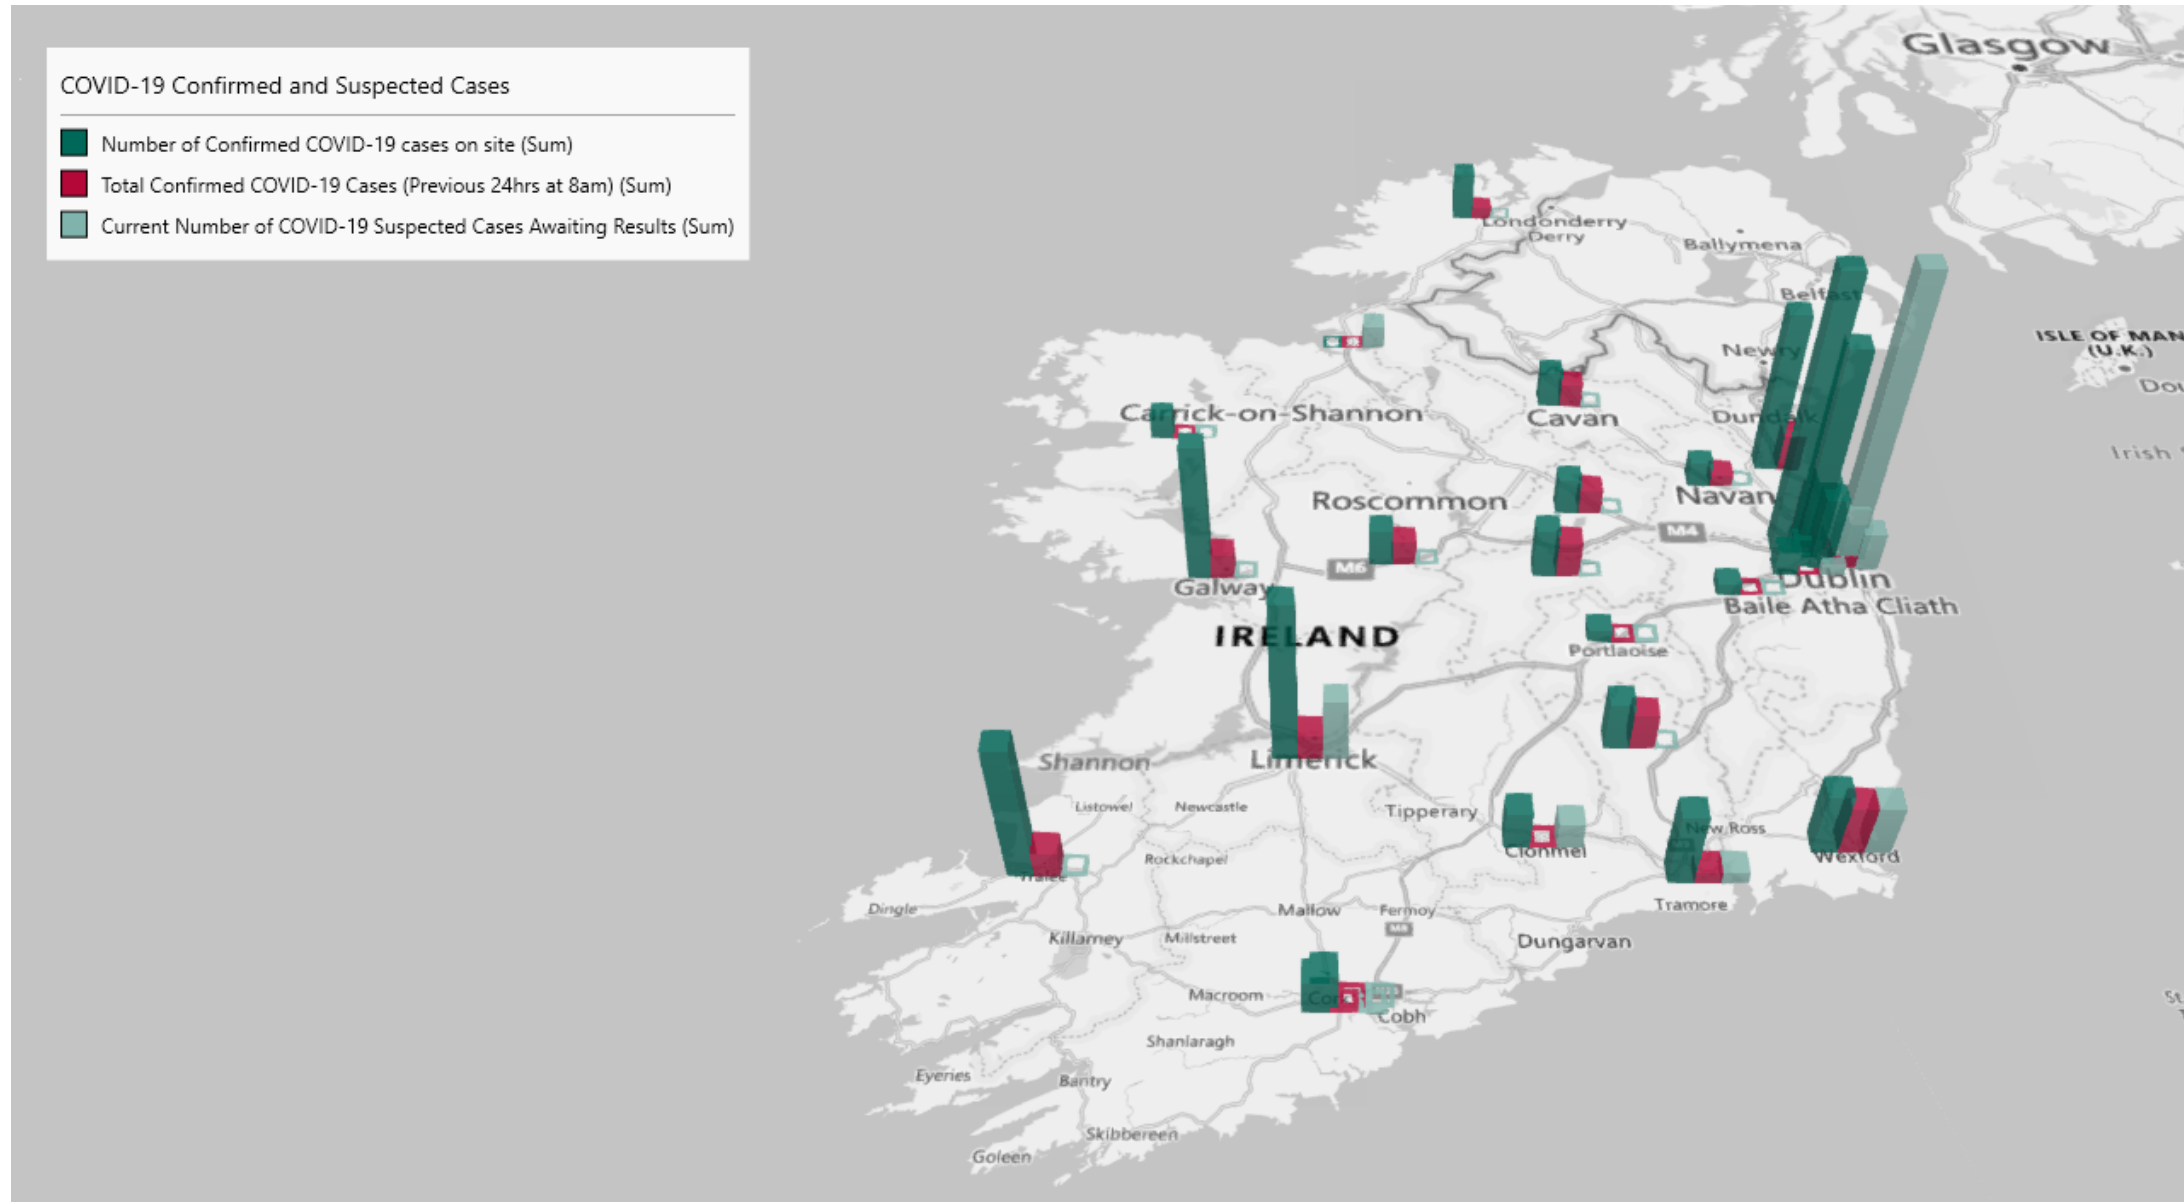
COVID-19 Confirmed and Suspected Cases

Number of Confirmed COVID-19 cases on site (Sum)
Total Confirmed COVID-19 Cases (Previous 24hrs at 8am) (Sum)
Current Number of COVID-19 Suspected Cases Awaiting Results (Sum)

Glasgow
Londonderry Derry
Ballymena
Belfast
ISLE OF MAN (U.K.)
Dou
Irish
Newry
Carrick-on-Shannon
Cavan
Dundalk
Roscommon
Navan
M4
M6
Galway
Dublin
Baile Atha Cliath
IRELAND
Portlaoise
Shannon
Limerick
Listowel
Newcastle
Tipperary
Clonmel
New Ross
Wexford
Tralee
Rockchapel
Dingle
Mallow
Fermoy
M8
Tramore
Killarney
Millstreet
Dungarvan
Macroom
Cork
Cobh
Shanlaragh
Eyeries
Bantry
Skibbereen
Goleen
St